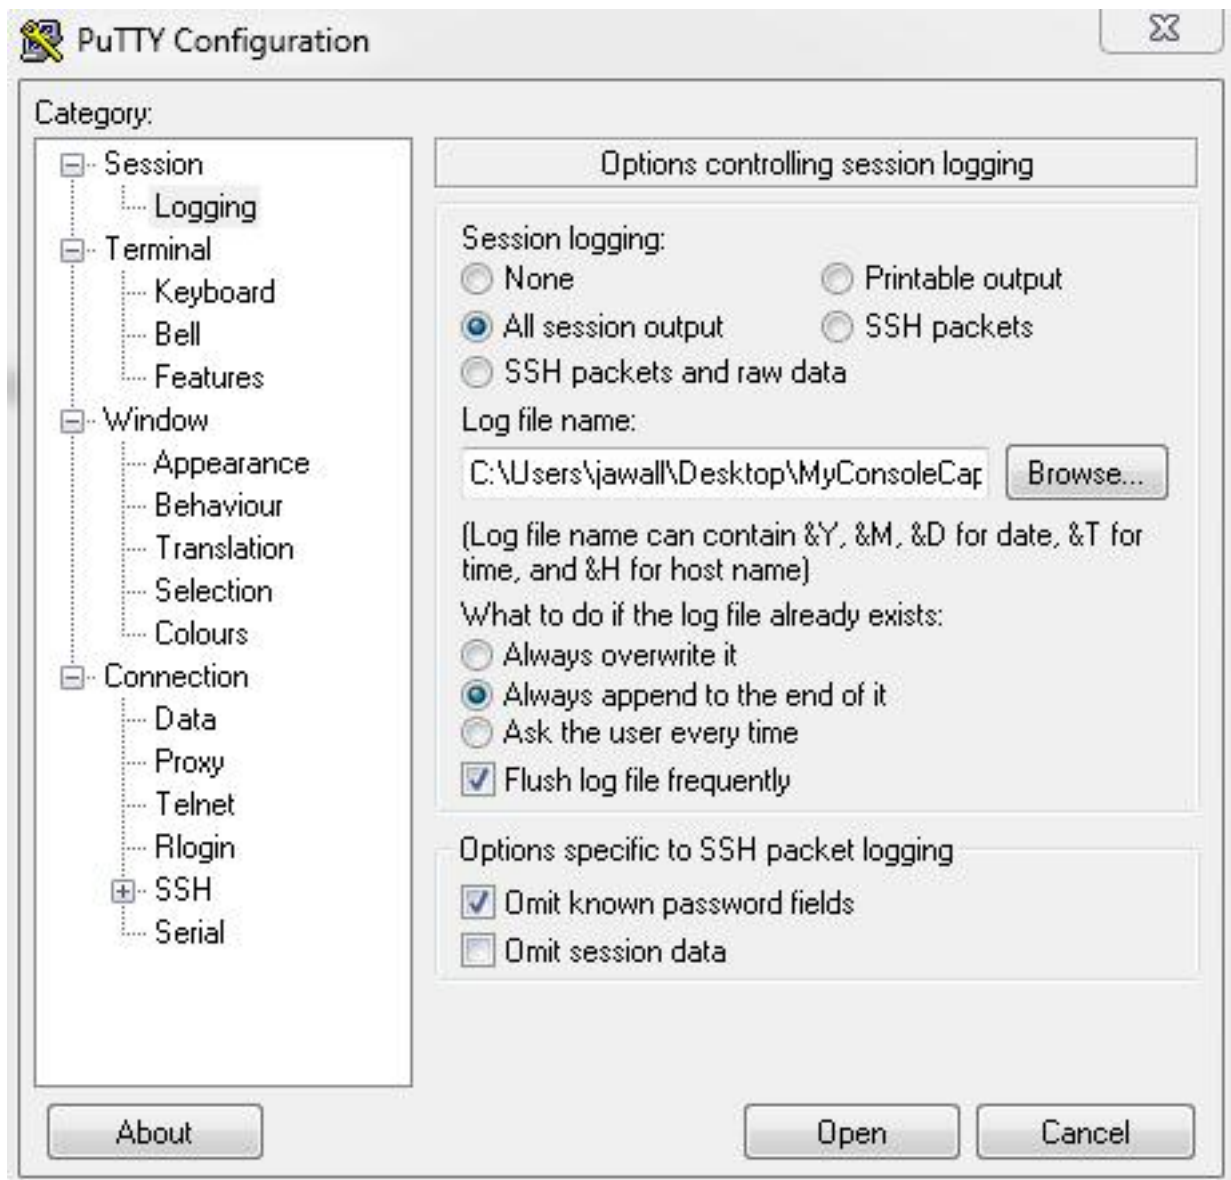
PuTTY Configuration

Category:

Session
Logging
Terminal
Keyboard
Bell
Features
Window
Appearance
Behaviour
Translation
Selection
Colours
Connection
Data
Proxy
Telnet
Rlogin
SSH
Serial

Options controlling session logging

Session logging:
None
Printable output
All session output
SSH packets
SSH packets and raw data

Log file name:
C:\Users\jawall\Desktop\MyConsoleCap
Browse...

(Log file name can contain &Y, &M, &D for date, &T for time, and &H for host name)

What to do if the log file already exists:
Always overwrite it
Always append to the end of it
Ask the user every time
Flush log file frequently

Options specific to SSH packet logging
Omit known password fields
Omit session data

About
Open
Cancel